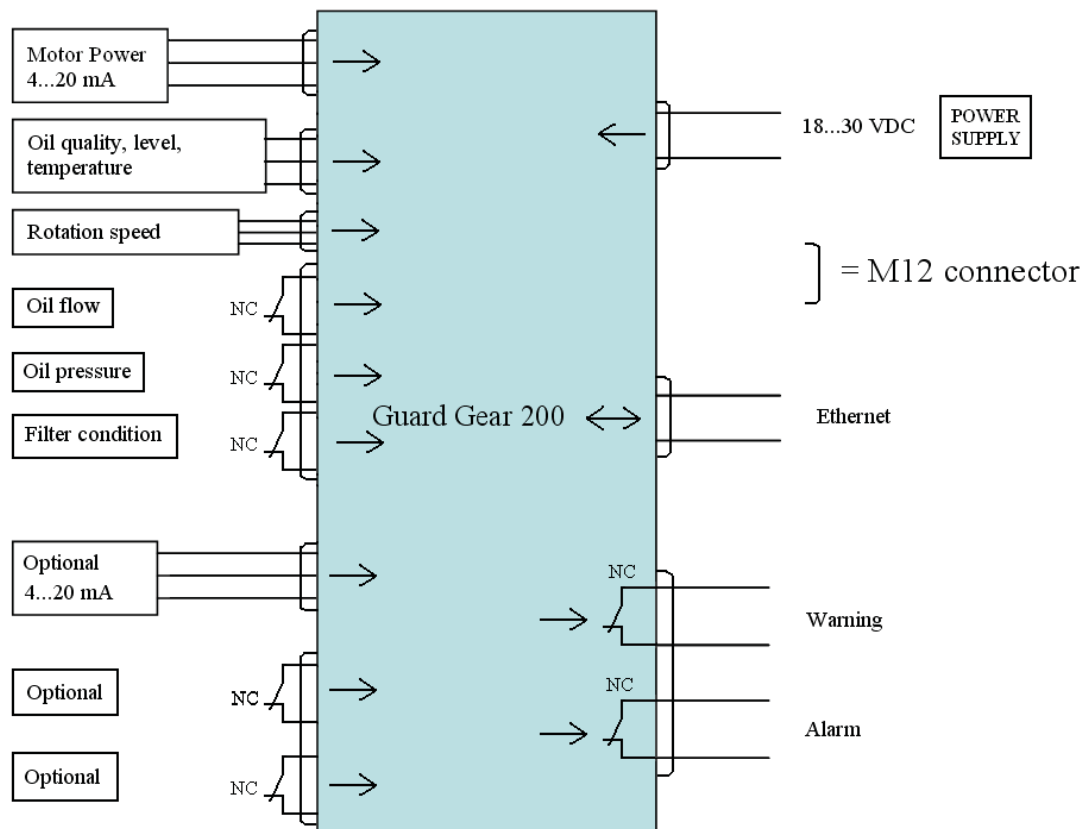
Motor Power
4...20 mA

Oil quality, level, temperature

Rotation speed

NC
Oil flow

NC
Oil pressure

NC
Filter condition

Optional
4...20 mA

NC
Optional

NC
Optional

Guard Gear 200

18...30 VDC

POWER SUPPLY

= M12 connector

Ethernet

NC
Warning

NC
Alarm